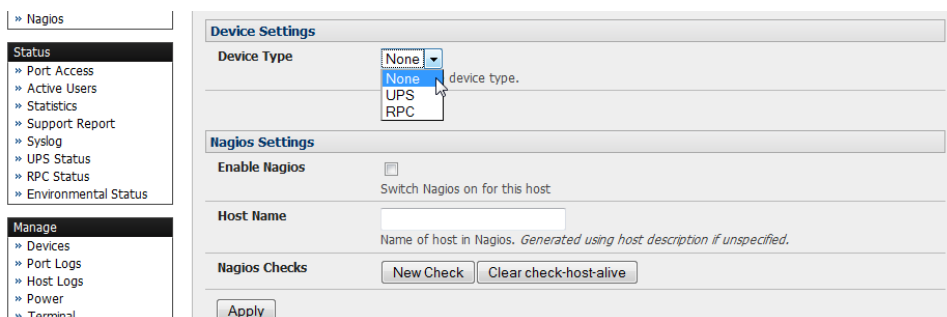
» Nagios

Status
» Port Access
» Active Users
» Statistics
» Support Report
» Syslog
» UPS Status
» RPC Status
» Environmental Status

Manage
» Devices
» Port Logs
» Host Logs
» Power
» Terminal

Device Settings

Device Type
None
None
UPS
RPC
device type.

Nagios Settings

Enable Nagios
Switch Nagios on for this host

Host Name
Name of host in Nagios. *Generated using host description if unspecified.*

Nagios Checks
New Check
Clear check-host-alive

Apply